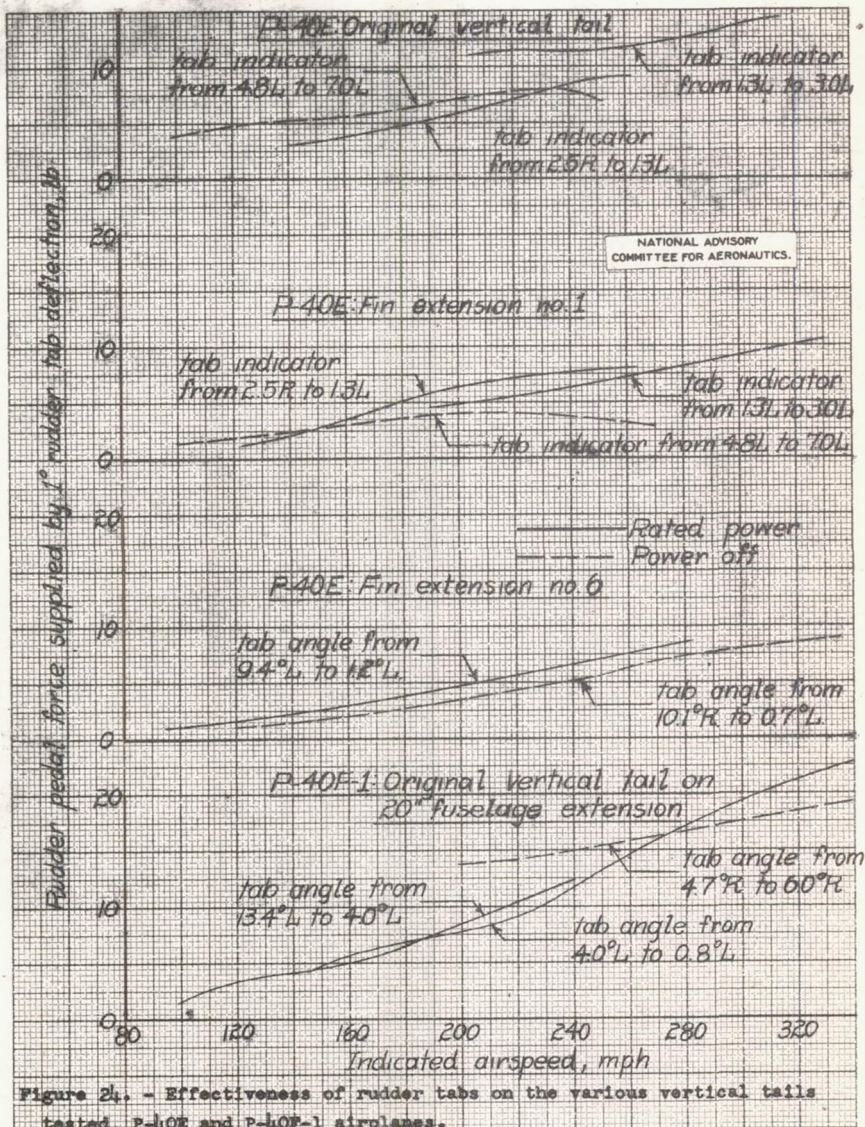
P-40E Original vertical tail

10

tab indicator from 4.8L to 7.0L

tab indicator from 1.3L to 3.0L

tab indicator from 2.5R to 1.3L

0

20

NATIONAL ADVISORY COMMITTEE FOR AERONAUTICS.

P-40E Fin extension no.1

10

tab indicator from 2.5R to 1.3L

tab indicator from 1.3L to 3.0L

tab indicator from 4.8L to 7.0L

0

20

Rated power
Power off

P-40E Fin extension no.6

10

tab angle from 9.4°L to 1.2°L

tab angle from 10.1°R to 0.7°L

0

P-40F-1 Original vertical tail on 20" fuselage extension

20

tab angle from 4.7°R to 6.0°R

tab angle from 13.4°L to 4.0°L

10

tab angle from 4.0°L to 0.8°L

0 80 120 160 200 240 280 320

Indicated airspeed, mph

Rudder pedal force supplied by 1° rudder tab deflection, lb

Figure 24. - Effectiveness of rudder tabs on the various vertical tails tested. P-40E and P-40F-1 airplanes.